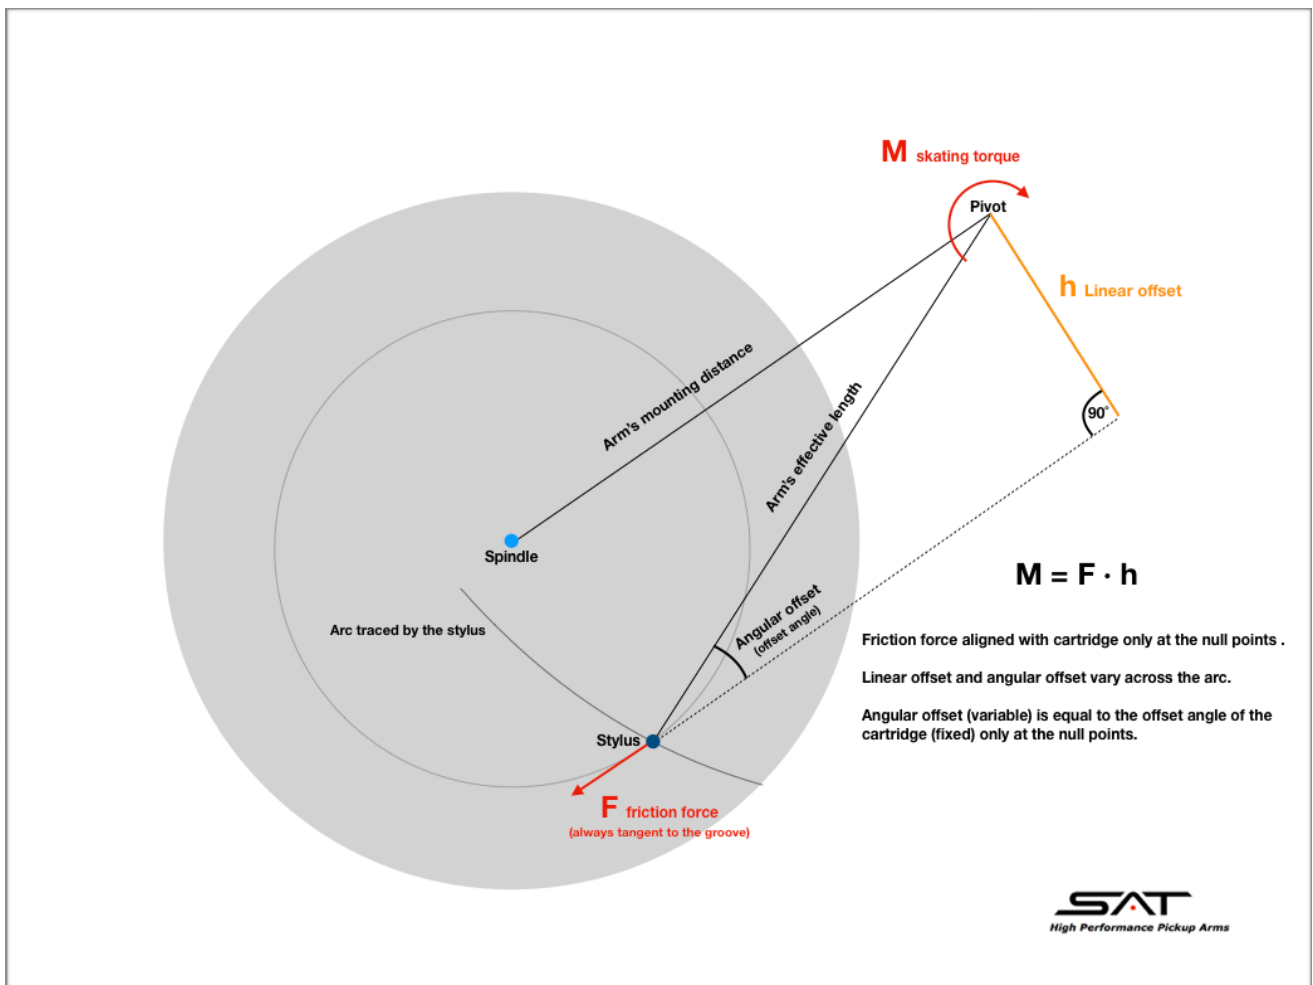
M skating torque

Pivot

h Linear offset

Arm's mounting distance

Arm's effective length

90°

Spindle

$M = F \cdot h$

Arc traced by the stylus

Angular offset
(offset angle)

Friction force aligned with cartridge only at the null points .

Linear offset and angular offset vary across the arc.

Angular offset (variable) is equal to the offset angle of the cartridge (fixed) only at the null points.

Stylus

F friction force
(always tangent to the groove)

SAT
High Performance Pickup Arms